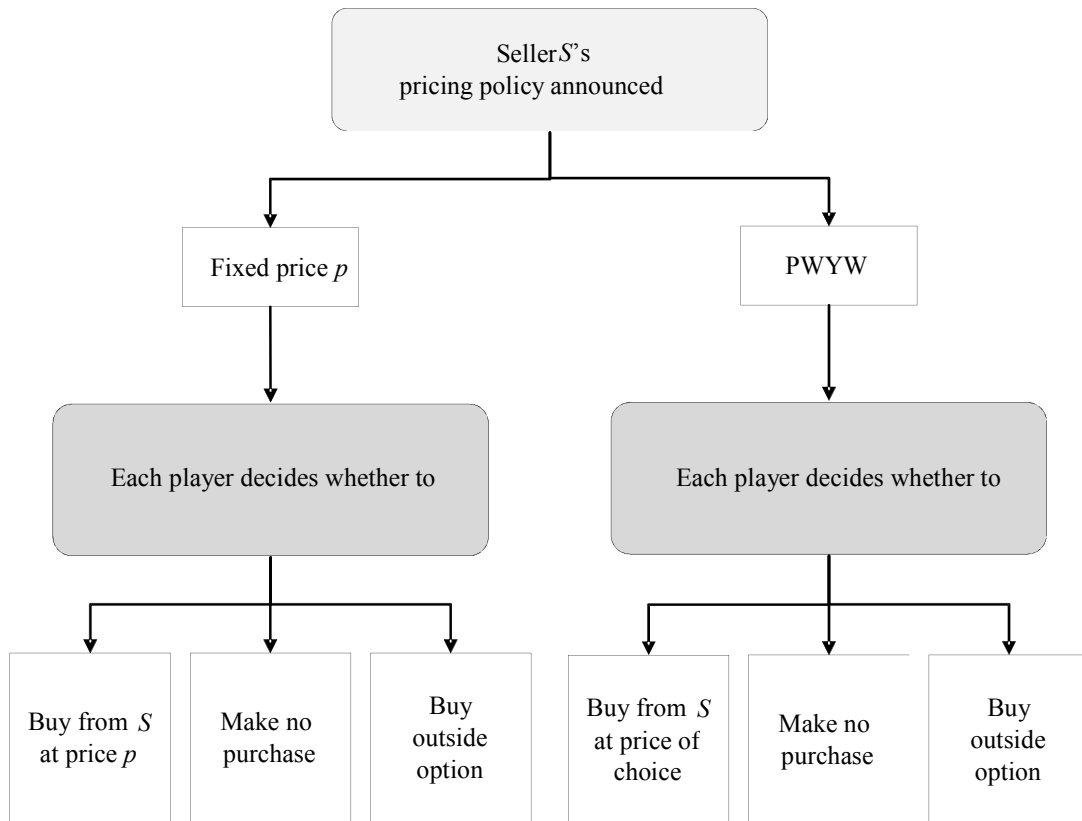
Seller $S$'s pricing policy announced

Fixed price $p$

PWYW

Each player decides whether to

Each player decides whether to

Buy from $S$ at price $p$

Make no purchase

Buy outside option

Buy from $S$ at price of choice

Make no purchase

Buy outside option